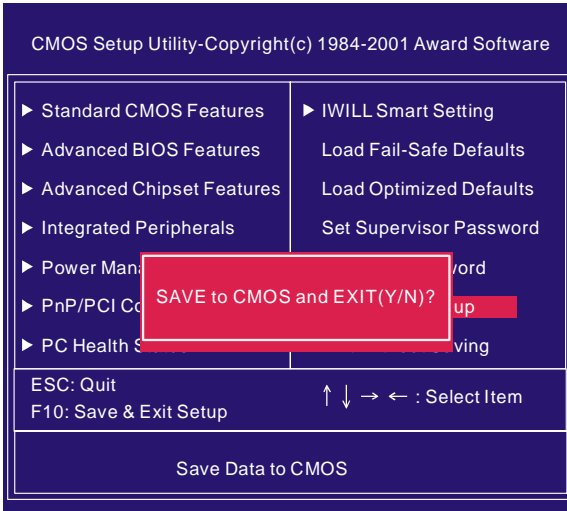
CMOS Setup Utility-Copyright(c) 1984-2001 Award Software

▶ Standard CMOS Features

▶ Advanced BIOS Features

▶ Advanced Chipset Features

▶ Integrated Peripherals

▶ Power Mana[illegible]

▶ PnP/PCI Co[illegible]

▶ PC Health S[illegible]

▶ IWILL Smart Setting

Load Fail-Safe Defaults

Load Optimized Defaults

Set Supervisor Password

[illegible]word

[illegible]up

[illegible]ving

SAVE to CMOS and EXIT(Y/N)?

ESC: Quit
F10: Save & Exit Setup

↑ ↓ → ← : Select Item

Save Data to CMOS